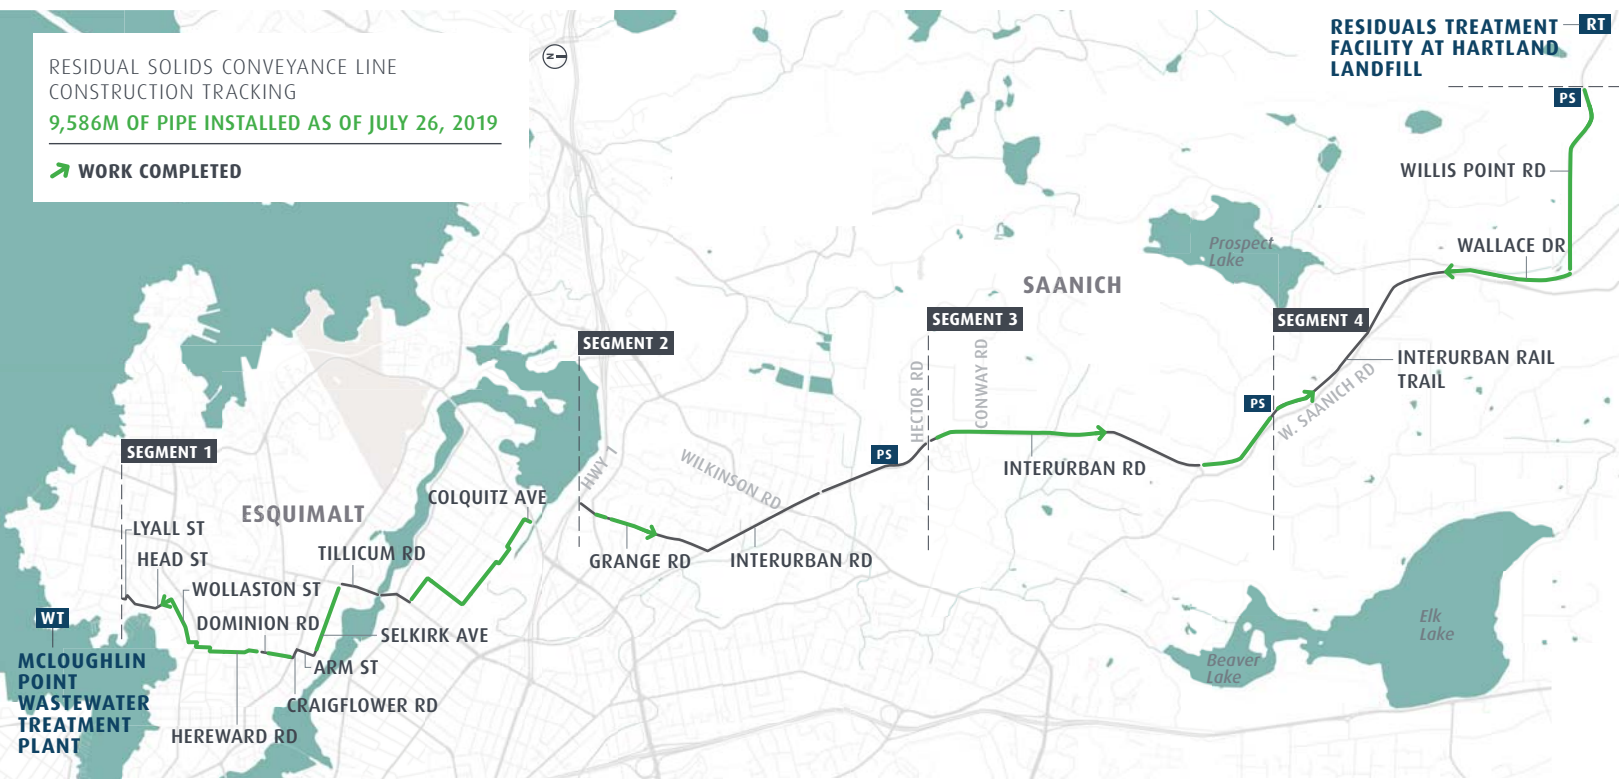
RESIDUAL SOLIDS CONVEYANCE LINE CONSTRUCTION TRACKING
9,586M OF PIPE INSTALLED AS OF JULY 26, 2019

WORK COMPLETED

RESIDUALS TREATMENT FACILITY AT HARTLAND LANDFILL RT

PS

WILLIS POINT RD

WALLACE DR

Prospect Lake

SAANICH

SEGMENT 3

SEGMENT 4

INTERURBAN RAIL TRAIL

SEGMENT 2

CONWAY RD

HECTOR RD

W. SAANICH RD

PS

PS

WILKINSON RD

INTERURBAN RD

HWY 1

SEGMENT 1

ESQUIMALT

COLQUITZ AVE

LYALL ST

HEAD ST

TILLICUM RD

GRANGE RD

INTERURBAN RD

WOLLASTON ST

WT

DOMINION RD

SELKIRK AVE

MCLOUGHLIN POINT WASTEWATER TREATMENT PLANT

ARM ST

CRAIGFLOWER RD

HEREWARD RD

Beaver Lake

Elk Lake